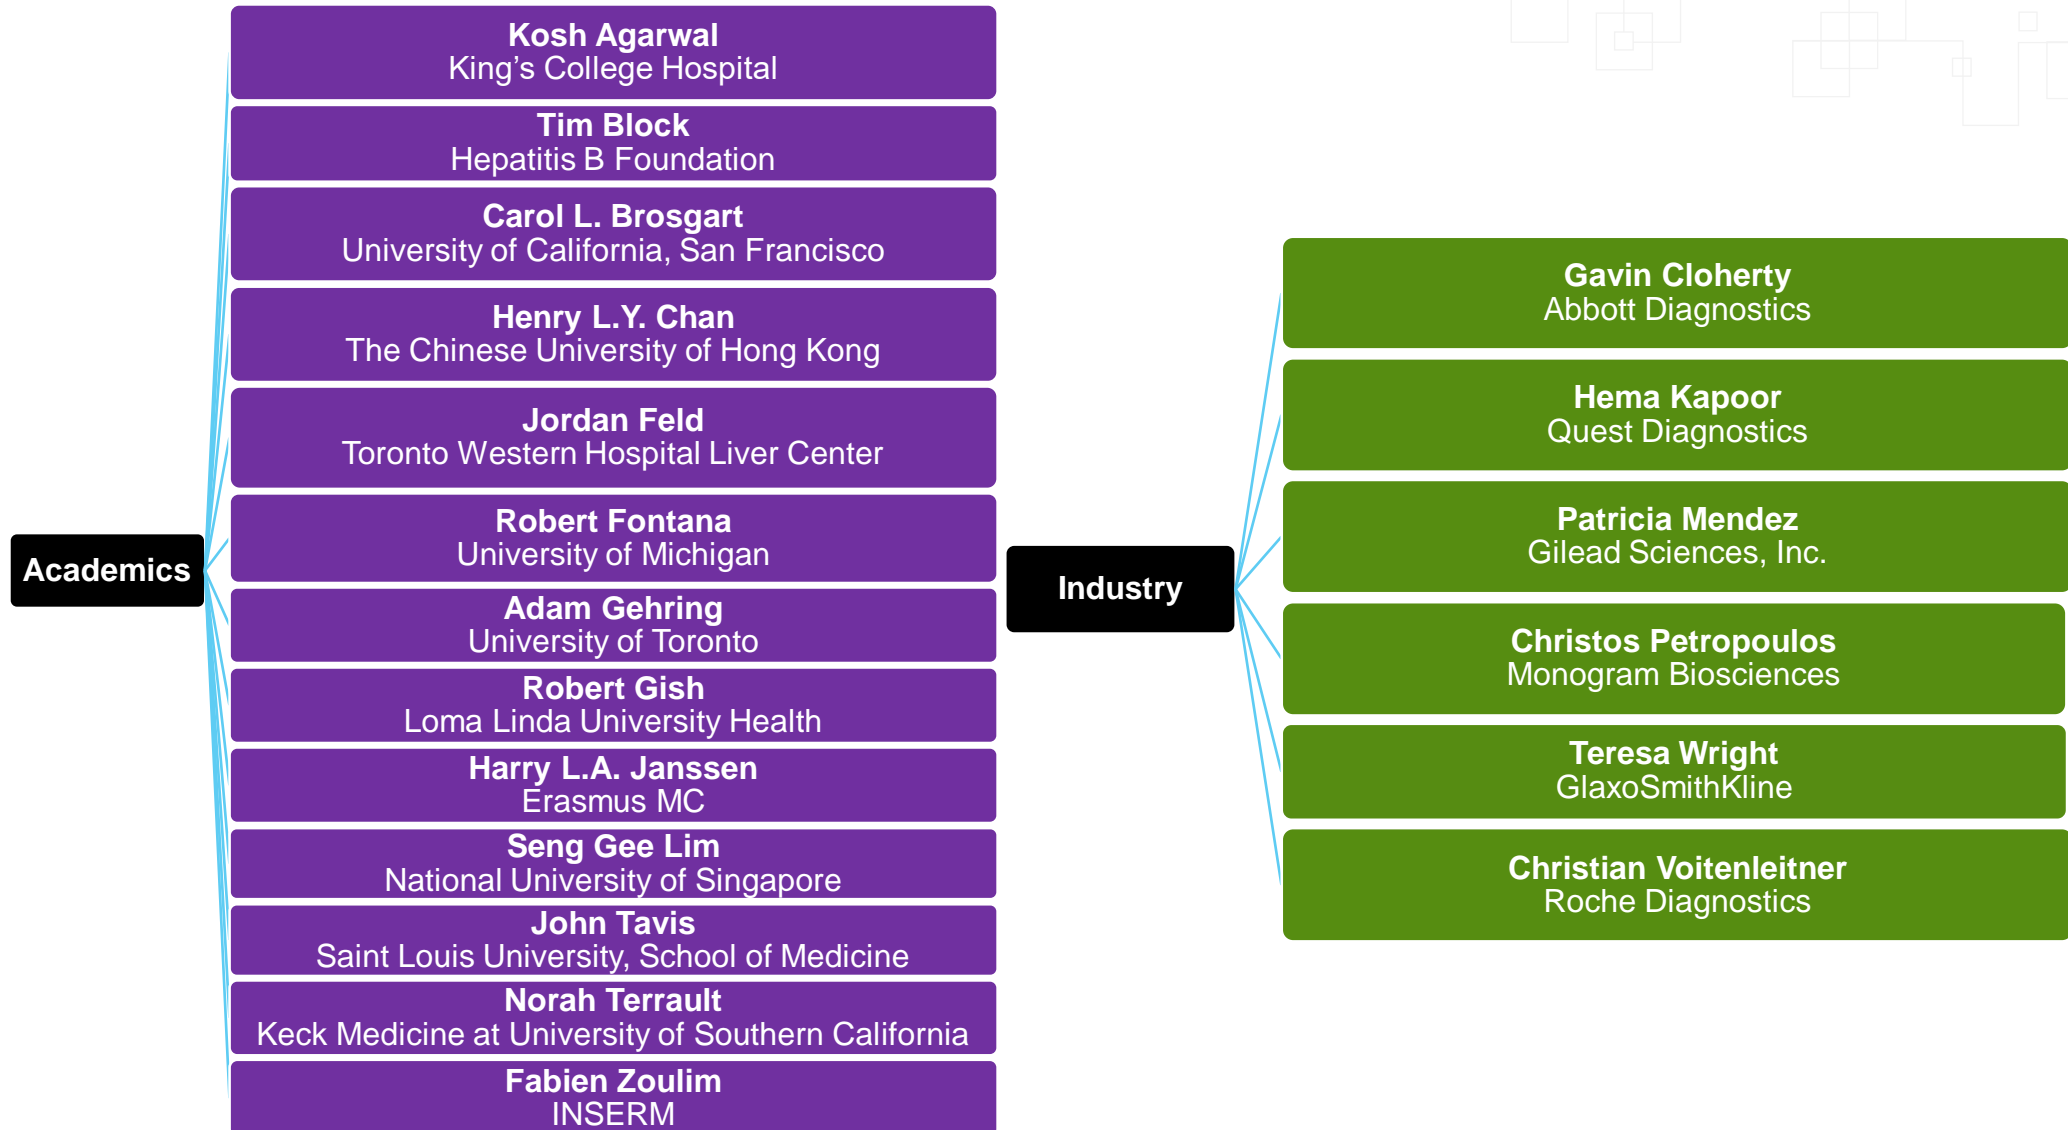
Academics

Kosh Agarwal
King’s College Hospital

Tim Block
Hepatitis B Foundation

Carol L. Brosgart
University of California, San Francisco

Henry L.Y. Chan
The Chinese University of Hong Kong

Jordan Feld
Toronto Western Hospital Liver Center

Robert Fontana
University of Michigan

Adam Gehring
University of Toronto

Robert Gish
Loma Linda University Health

Harry L.A. Janssen
Erasmus MC

Seng Gee Lim
National University of Singapore

John Tavis
Saint Louis University, School of Medicine

Norah Terrault
Keck Medicine at University of Southern California

Fabien Zoulim
INSERM

Industry

Gavin Cloherty
Abbott Diagnostics

Hema Kapoor
Quest Diagnostics

Patricia Mendez
Gilead Sciences, Inc.

Christos Petropoulos
Monogram Biosciences

Teresa Wright
GlaxoSmithKline

Christian Voitenleitner
Roche Diagnostics